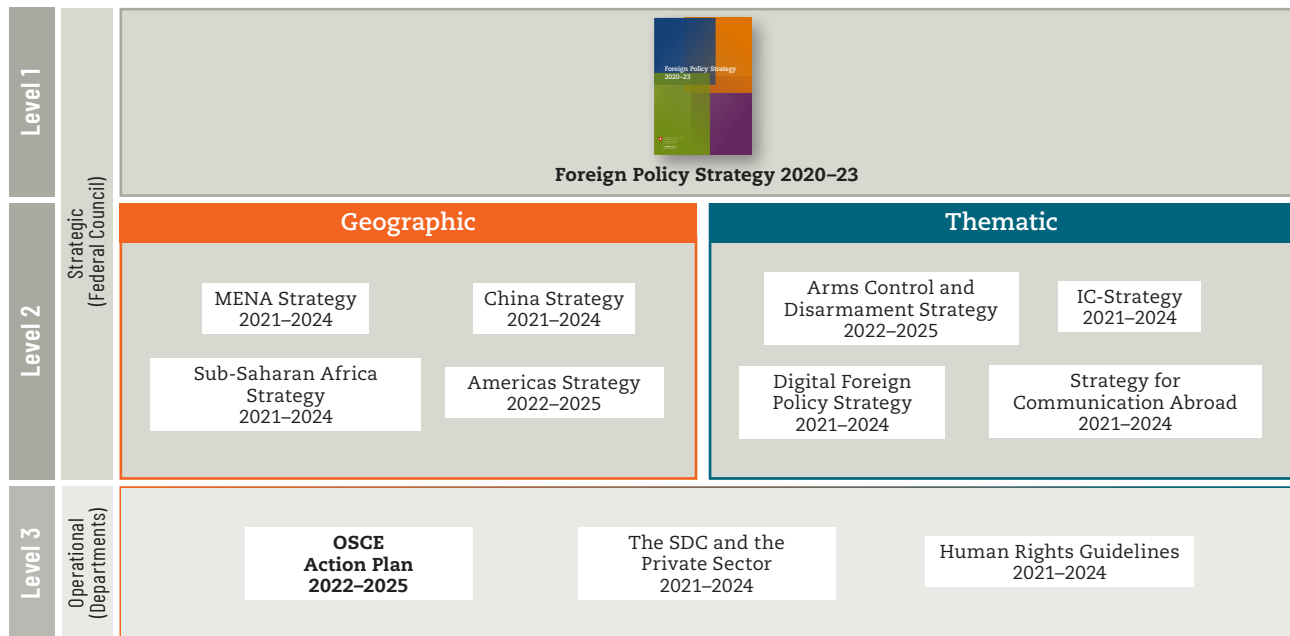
Level 1

Level 2

Level 3

Strategic (Federal Council)

Operational (Departments)

Foreign Policy Strategy 2020–23

Foreign Policy Strategy 2020–23

Geographic

MENA Strategy 2021–2024

China Strategy 2021–2024

Sub-Saharan Africa Strategy 2021–2024

Americas Strategy 2022–2025

Thematic

Arms Control and Disarmament Strategy 2022–2025

IC-Strategy 2021–2024

Digital Foreign Policy Strategy 2021–2024

Strategy for Communication Abroad 2021–2024

OSCE Action Plan 2022–2025

The SDC and the Private Sector 2021–2024

Human Rights Guidelines 2021–2024